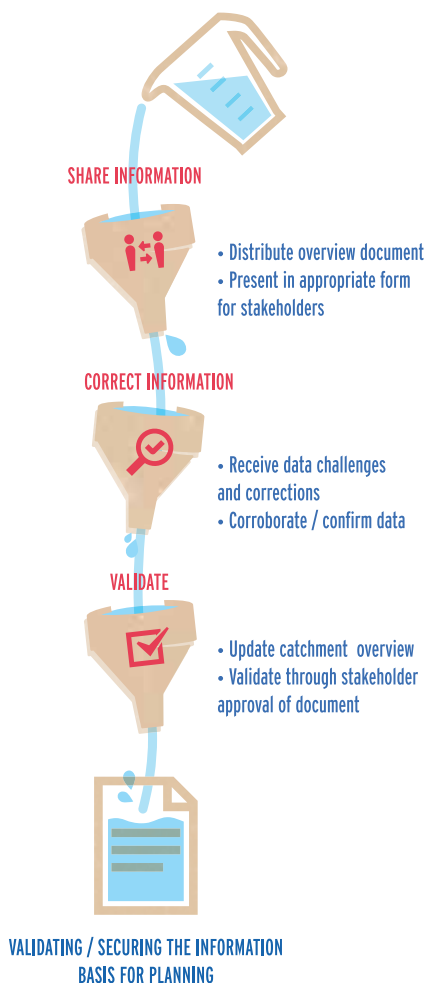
SHARE INFORMATION

• Distribute overview document
• Present in appropriate form for stakeholders

CORRECT INFORMATION

• Receive data challenges and corrections
• Corroborate / confirm data

VALIDATE

• Update catchment overview
• Validate through stakeholder approval of document

VALIDATING / SECURING THE INFORMATION BASIS FOR PLANNING